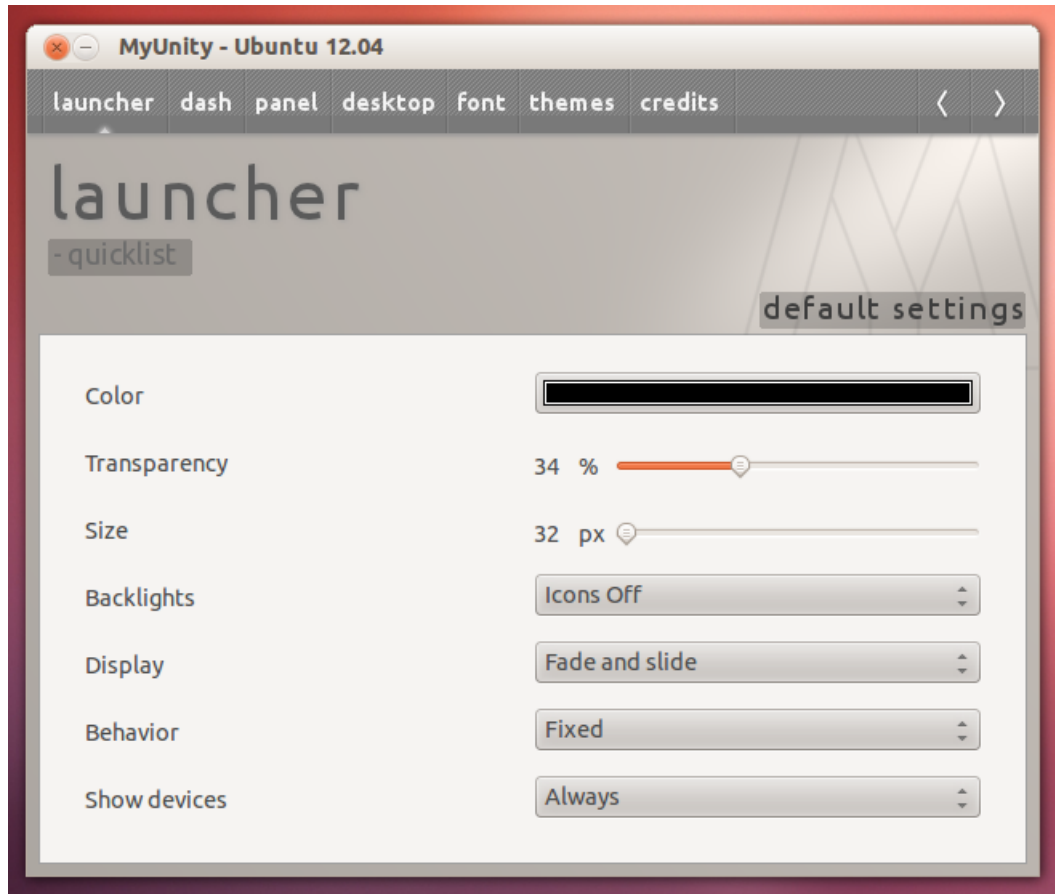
MyUnity - Ubuntu 12.04

launcher dash panel desktop font themes credits 〈 〉

launcher

- quicklist

default settings

Color

Transparency 34 %

Size 32 px

Backlights Icons Off

Display Fade and slide

Behavior Fixed

Show devices Always